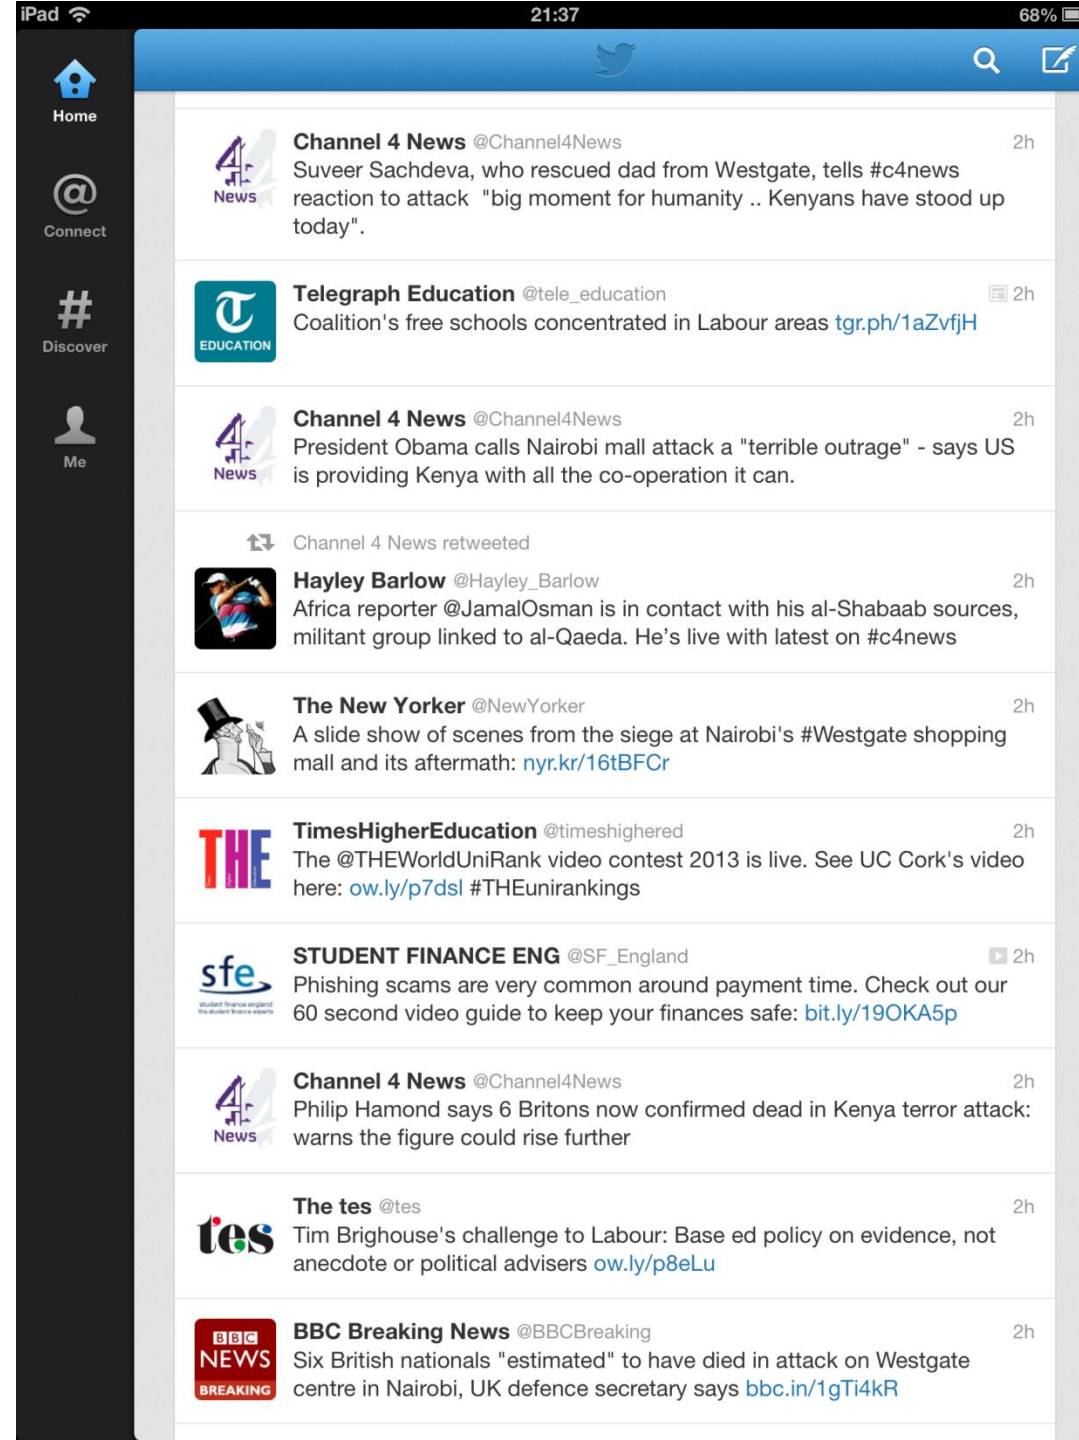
iPad 21:37 68%

Home

Connect

Discover

Me

4 News

Channel 4 News @Channel4News 2h
Suveer Sachdeva, who rescued dad from Westgate, tells #c4news reaction to attack "big moment for humanity .. Kenyans have stood up today".

EDUCATION

Telegraph Education @tele_education 2h
Coalition's free schools concentrated in Labour areas tgr.ph/1aZvfjH

4 News

Channel 4 News @Channel4News 2h
President Obama calls Nairobi mall attack a "terrible outrage" - says US is providing Kenya with all the co-operation it can.

Channel 4 News retweeted

Hayley Barlow @Hayley_Barlow 2h
Africa reporter @JamalOsman is in contact with his al-Shabaab sources, militant group linked to al-Qaeda. He's live with latest on #c4news

The New Yorker @NewYorker 2h
A slide show of scenes from the siege at Nairobi's #Westgate shopping mall and its aftermath: nyr.kr/16tBFCr

THE

TimesHigherEducation @timeshighered 2h
The @THEWorldUniRank video contest 2013 is live. See UC Cork's video here: ow.ly/p7dsl #THEunirankings

sfe student finance england

STUDENT FINANCE ENG @SF_England 2h
Phishing scams are very common around payment time. Check out our 60 second video guide to keep your finances safe: bit.ly/19OKA5p

4 News

Channel 4 News @Channel4News 2h
Philip Hamond says 6 Britons now confirmed dead in Kenya terror attack: warns the figure could rise further

tes

The tes @tes 2h
Tim Brighouse's challenge to Labour: Base ed policy on evidence, not anecdote or political advisers ow.ly/p8eLu

BBC NEWS BREAKING

BBC Breaking News @BBCBreaking 2h
Six British nationals "estimated" to have died in attack on Westgate centre in Nairobi, UK defence secretary says bbc.in/1gTi4kR